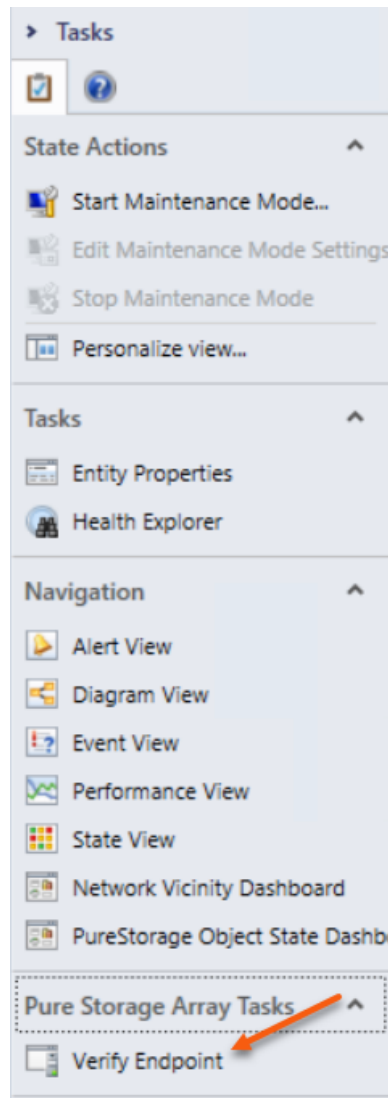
> Tasks

State Actions

Start Maintenance Mode...

Edit Maintenance Mode Settings

Stop Maintenance Mode

Personalize view...

Tasks

Entity Properties

Health Explorer

Navigation

Alert View

Diagram View

Event View

Performance View

State View

Network Vicinity Dashboard

PureStorage Object State Dashb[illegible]

Pure Storage Array Tasks

Verify Endpoint